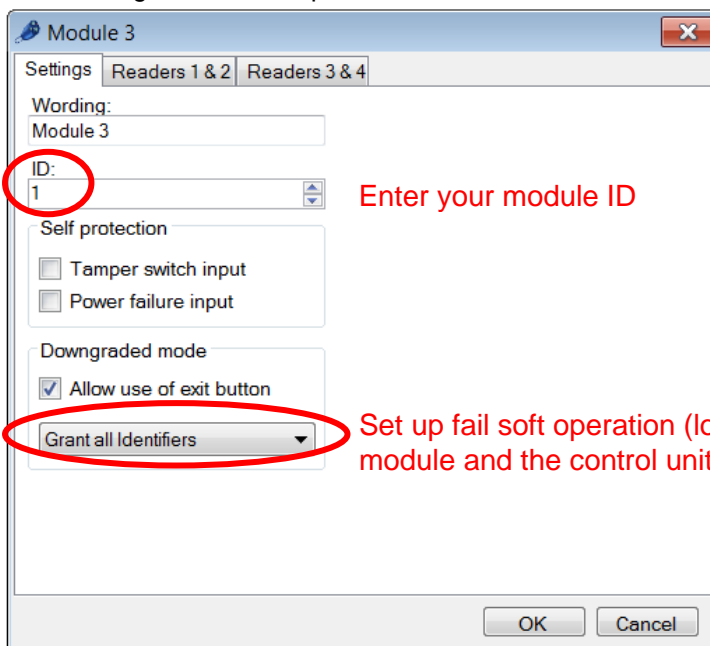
Module 3

Settings | Readers 1 & 2 | Readers 3 & 4

Wording:
Module 3

ID:
1

Enter your module ID

Self protection
Tamper switch input
Power failure input

Downgraded mode
Allow use of exit button
Grant all Identifiers

Set up fail soft operation (lo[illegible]
module and the control uni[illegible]

OK
Cancel